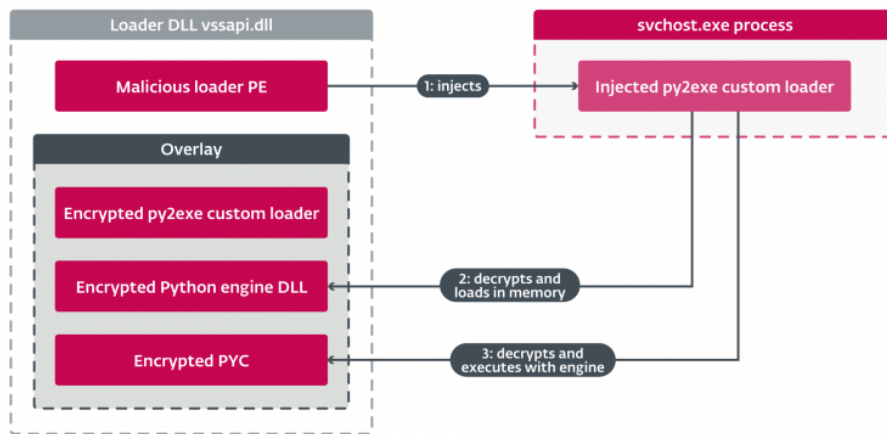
Loader DLL vssapi.dll

Malicious loader PE

1: injects

svchost.exe process

Injected py2exe custom loader

Overlay

Encrypted py2exe custom loader

Encrypted Python engine DLL

2: decrypts and loads in memory

Encrypted PYC

3: decrypts and executes with engine